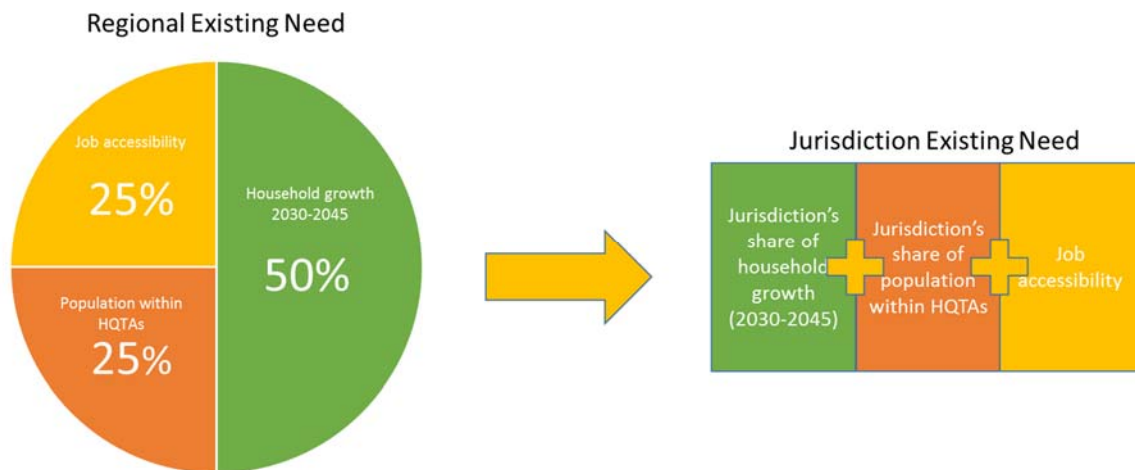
Regional Existing Need

Job accessibility

25%

Household growth 2030-2045

50%

Population within HQTAs

25%

Jurisdiction Existing Need

Jurisdiction's share of household growth (2030-2045)

Jurisdiction's share of population within HQTAs

Job accessibility